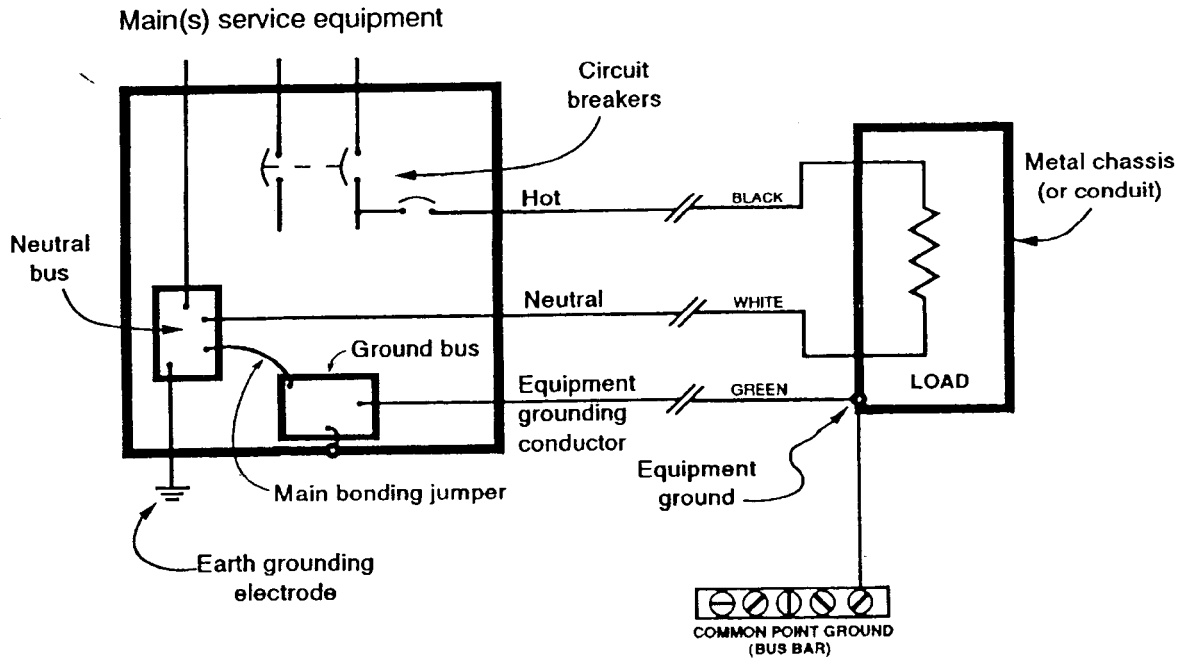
Main(s) service equipment

Circuit breakers

Metal chassis (or conduit)

Hot

BLACK

Neutral bus

Neutral

WHITE

Ground bus

LOAD

Equipment grounding conductor

GREEN

Equipment ground

Main bonding jumper

Earth grounding electrode

COMMON POINT GROUND (BUS BAR)